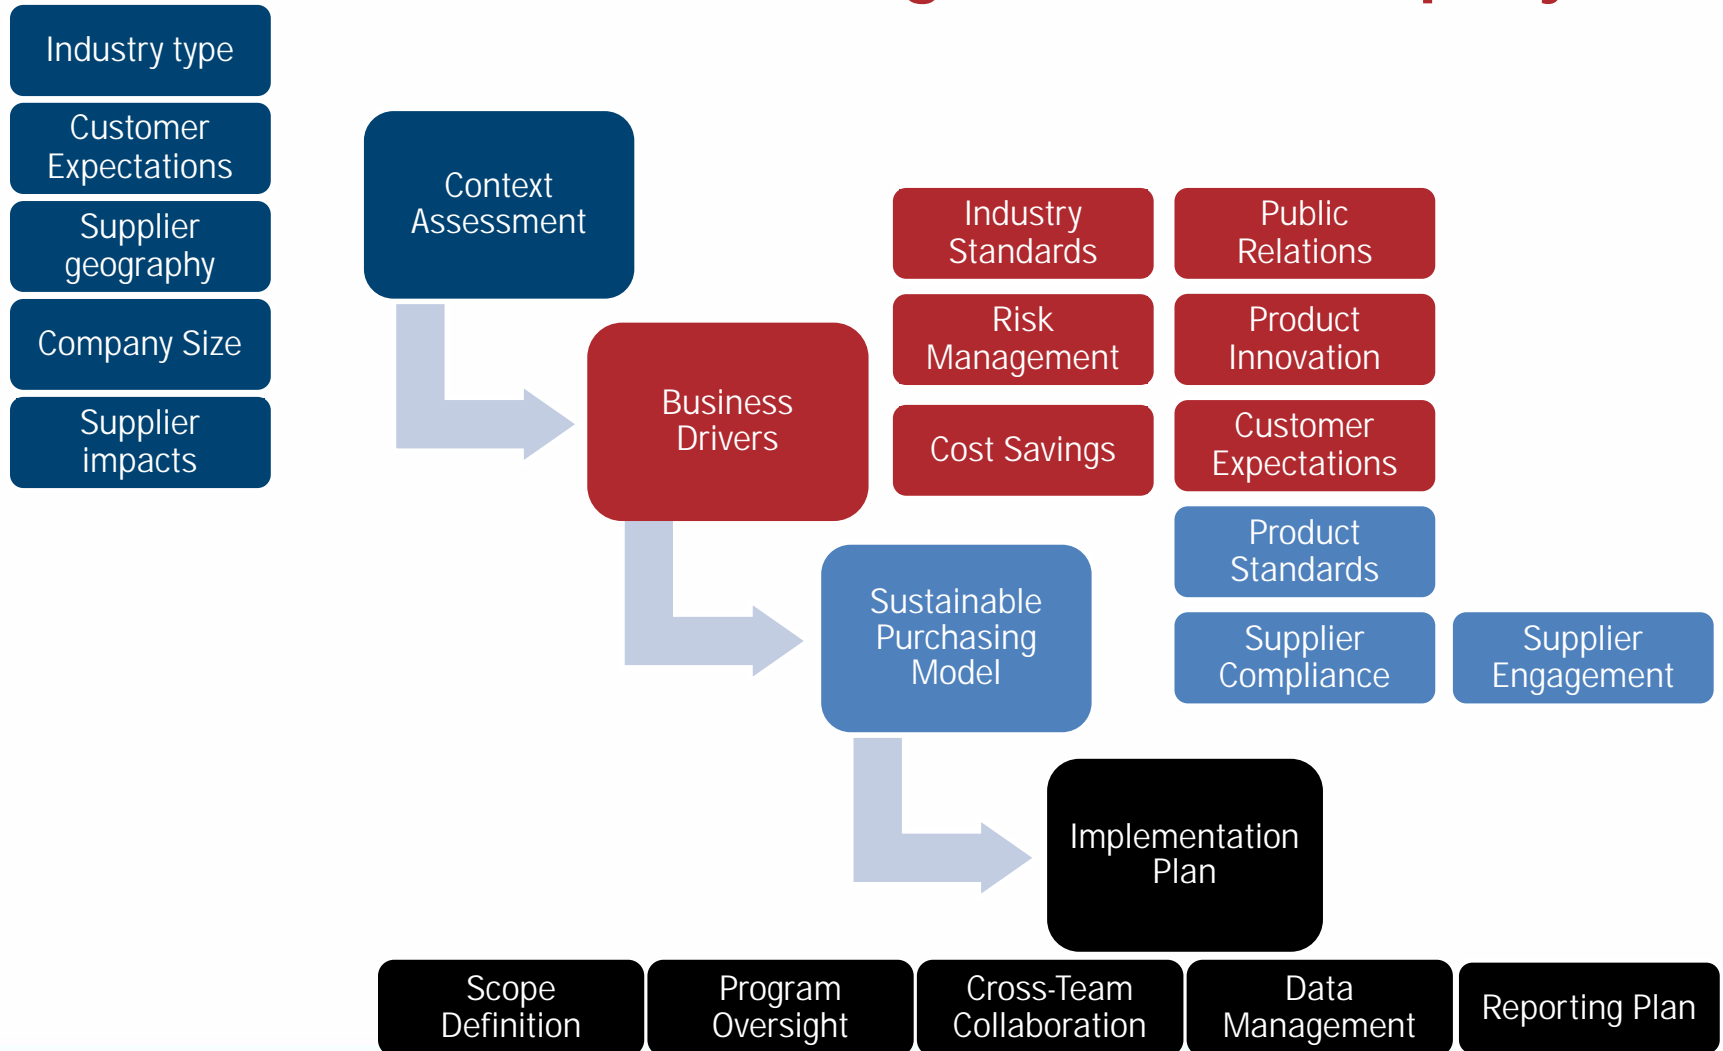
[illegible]

Industry type

Customer Expectations

Supplier geography

Company Size

Supplier impacts

Context Assessment

Business Drivers

Industry Standards

Public Relations

Risk Management

Product Innovation

Cost Savings

Customer Expectations

Sustainable Purchasing Model

Product Standards

Supplier Compliance

Supplier Engagement

Implementation Plan

Scope Definition

Program Oversight

Cross-Team Collaboration

Data Management

Reporting Plan